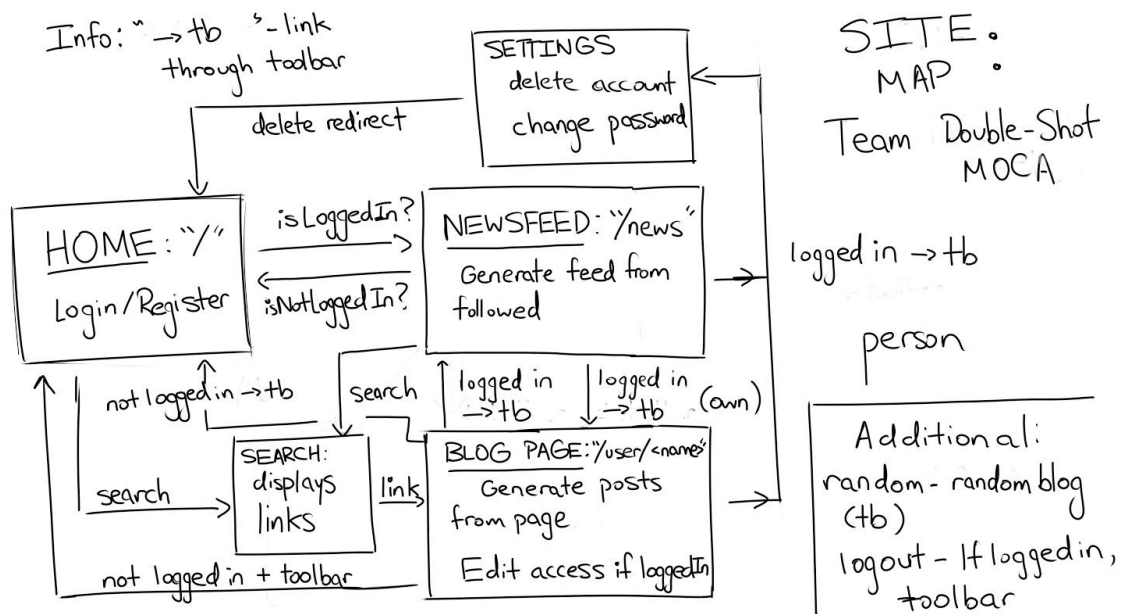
Info: " → tb 's-link through toolbar

SETTINGS
delete account
change password

delete redirect

SITE.
MAP .
Team Double-Shot
MOCA

HOME: "/"
Login/Register

isLoggedIn?
isNotLoggedIn?

NEWSFEED: "/news"
Generate feed from followed

logged in → tb

person

not logged in → tb
search
logged in → tb
logged in → tb (own)

SEARCH:
displays links

search
link

BLOG PAGE: "/user/<name>"
Generate posts from page
Edit access if loggedIn

not logged in + toolbar

Additional:
random - random blog (tb)
logout - If logged in, toolbar